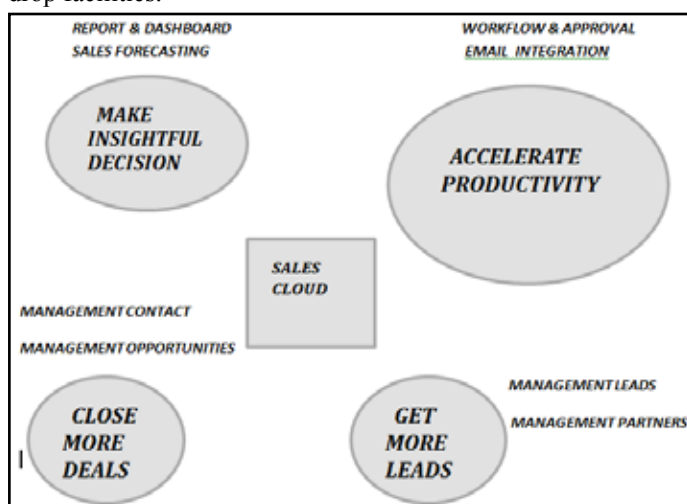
drop facilities.

REPORT & DASHBOARD
SALES FORECASTING

WORKFLOW & APPROVAL
EMAIL INTEGRATION

MAKE INSIGHTFUL DECISION

ACCELERATE PRODUCTIVITY

SALES CLOUD

MANAGEMENT CONTACT
MANAGEMENT OPPORTUNITIES

MANAGEMENT LEADS
MANAGEMENT PARTNERS

CLOSE MORE DEALS

GET MORE LEADS